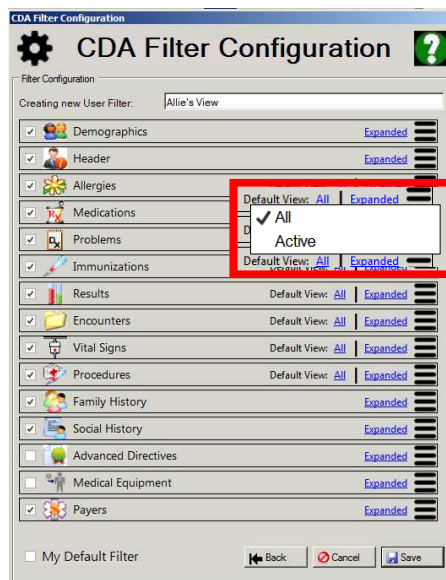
CDA Filter Configuration

CDA Filter Configuration

Filter Configuration

Creating new User Filter: Allie's View

Demographics Expanded

Header Expanded

Allergies

Default View: All | Expanded

Medications

✓ All

Active

Problems

Immunizations Default View: All | Expanded

Results Default View: All | Expanded

Encounters Default View: All | Expanded

Vital Signs Default View: All | Expanded

Procedures Default View: All | Expanded

Family History Expanded

Social History Expanded

Advanced Directives Expanded

Medical Equipment Expanded

Payers Expanded

My Default Filter

Back Cancel Save